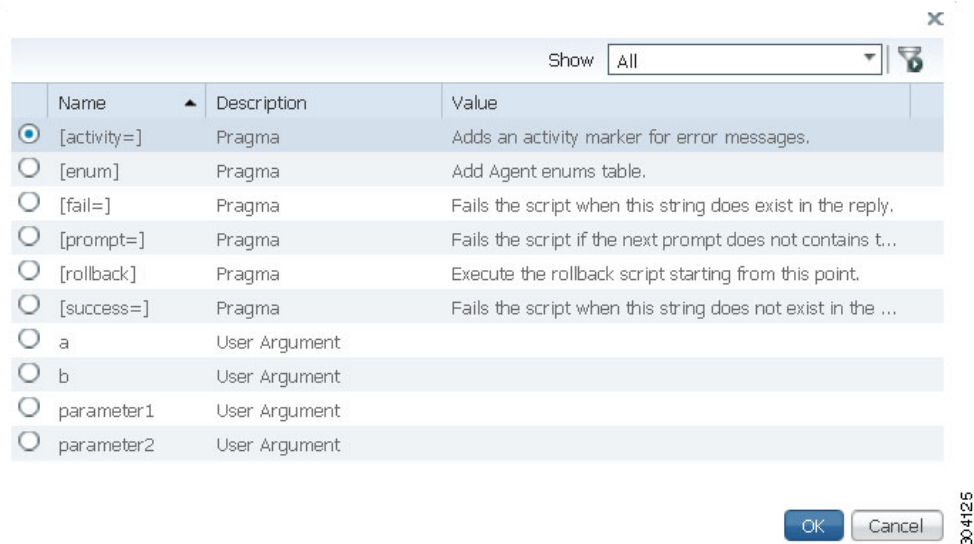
×

Show All

| | Name | Description | Value |
|---|---|---|---|
| ⦿ | [activity=] | Pragma | Adds an activity marker for error messages. |
| ○ | [enum] | Pragma | Add Agent enums table. |
| ○ | [fail=] | Pragma | Fails the script when this string does exist in the reply. |
| ○ | [prompt=] | Pragma | Fails the script if the next prompt does not contains t... |
| ○ | [rollback] | Pragma | Execute the rollback script starting from this point. |
| ○ | [success=] | Pragma | Fails the script when this string does not exist in the ... |
| ○ | a | User Argument | |
| ○ | b | User Argument | |
| ○ | parameter1 | User Argument | |
| ○ | parameter2 | User Argument | |

OK Cancel

304125